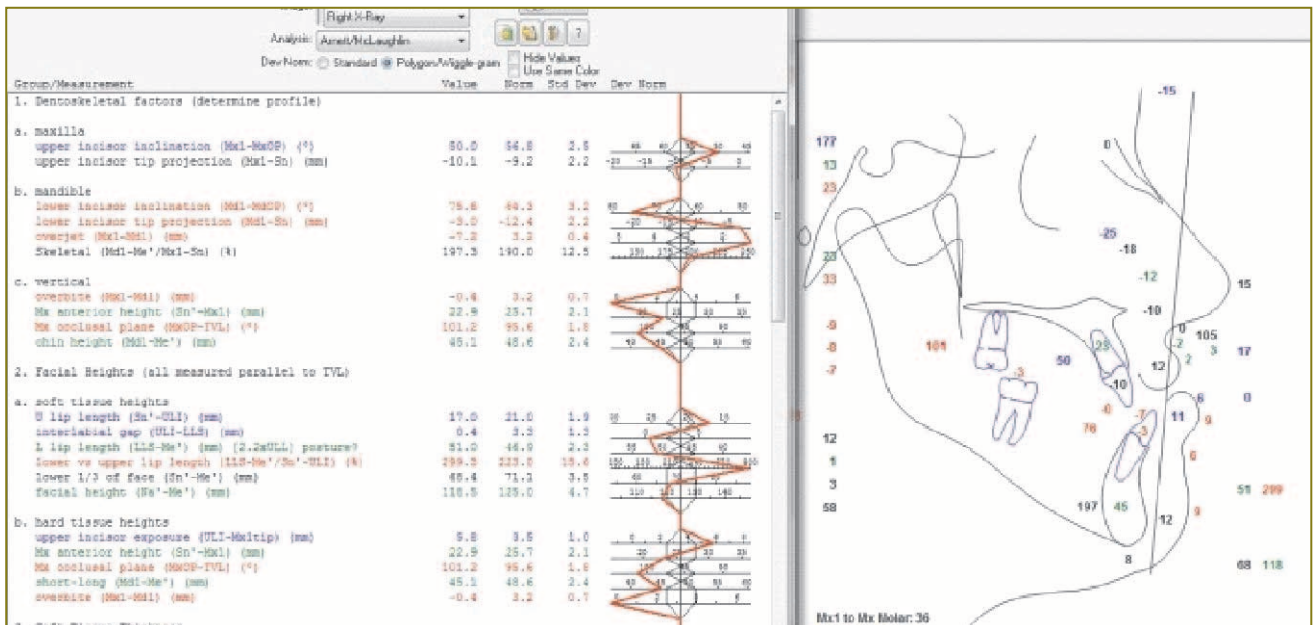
Right X-Ray
Analysis: Arnett/McLaughlin
Dev Norm: Standard Polygon/Wiggle-gram
Hide Values
Use Same Color
?

| Group/Measurement | Value | Norm | Std Dev | Dev Norm |
|---|---|---|---|---|
| 1. Dentoskeletal factors (determine profile) | | | | |
| a. maxilla | | | | |
| upper incisor inclination (Mx1-MxOP) (°) | 50.0 | 56.8 | 2.5 | |
| upper incisor tip projection (Mx1-Sn) (mm) | -10.1 | -9.2 | 2.2 | |
| b. mandible | | | | |
| lower incisor inclination (Md1-MxOP) (°) | 75.8 | 64.3 | 3.2 | |
| lower incisor tip projection (Md1-Sn) (mm) | -5.0 | -12.4 | 2.2 | |
| overjet (Mx1-Md1) (mm) | -7.2 | 3.2 | 0.4 | |
| Skeletal (Md1-Me'/Mx1-Sn) (%) | 197.3 | 190.0 | 12.5 | |
| c. vertical | | | | |
| overbite (Mx1-Md1) (mm) | -0.4 | 3.2 | 0.7 | |
| Mx anterior height (Sn'-Mx1) (mm) | 22.9 | 25.7 | 2.1 | |
| Mx occlusal plane (MxOP-TVL) (°) | 101.2 | 95.6 | 1.8 | |
| chin height (Md1-Me') (mm) | 45.1 | 48.6 | 2.4 | |
| 2. Facial Heights (all measured parallel to TVL) | | | | |
| a. soft tissue heights | | | | |
| U lip length (Sn'-ULI) (mm) | 17.0 | 21.0 | 1.9 | |
| interlabial gap (ULI-LLS) (mm) | 0.4 | 3.3 | 1.3 | |
| L lip length (LLS-Me') (mm) (2.2xULL) posture? | 51.0 | 46.9 | 2.3 | |
| lower vs upper lip length (LLS-Me'/Sn'-ULI) (%) | 299.5 | 223.0 | 15.6 | |
| lower 1/3 of face (Sn'-Me') (mm) | 68.4 | 71.1 | 3.5 | |
| facial height (Na'-Me') (mm) | 118.5 | 125.0 | 4.7 | |
| b. hard tissue heights | | | | |
| upper incisor exposure (ULI-Mx1tip) (mm) | 5.8 | 3.5 | 1.0 | |
| Mx anterior height (Sn'-Mx1) (mm) | 22.9 | 25.7 | 2.1 | |
| Mx occlusal plane (MxOP-TVL) (°) | 101.2 | 95.6 | 1.8 | |
| short-long (Md1-Me') (mm) | 45.1 | 48.6 | 2.4 | |
| overbite (Mx1-Md1) (mm) | -0.4 | 3.2 | 0.7 | |

-15 177 13 23 0 -25 -18 23 33 -12 15 -10 -8 -8 -7 101 50 25 0 105 2 2 3 17 12 -3 -10 -6 0 4 76 -7 -3 11 9 12 1 3 6 58 197 45 12 51 299 9 8 68 118

Mx1 to Mx Molar: 36